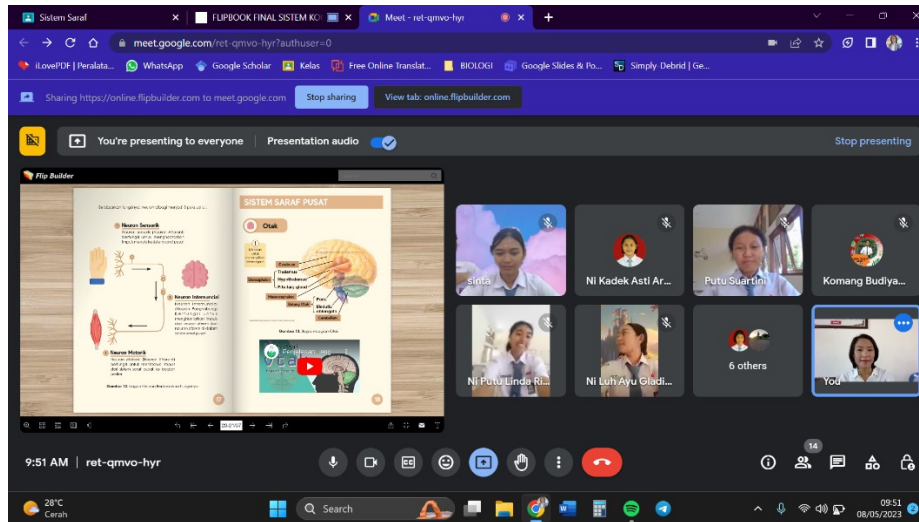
Sistem Saraf
FLIPBOOK FINAL SISTEM KO
Meet - ret-qmvo-hyr
meet.google.com/ret-qmvo-hyr?authuser=0
iLovePDF | Peralata... WhatsApp Google Scholar Kelas Free Online Translat... BIOLOGI Google Slides & Po... Simply Debrid | Ge...
Sharing https://online.flipbuilder.com to meet.google.com
Stop sharing
View tab: online.flipbuilder.com
You're presenting to everyone
Presentation audio
Stop presenting
Flip Builder
Neuron Sensorik
Neuron Intermuncial
Neuron Motorik
SISTEM SARAF PUSAT
Otak
Cerebrum
Thalamus
Hypothalamus
Pituitary gland
Mesencephalon
Pons
Medulla oblongata
Cerebellum
Spinal cord
sinta
Ni Kadek Asti Ar...
Putu Suartini
Komang Budiya...
Ni Putu Linda Ri...
Ni Luh Ayu Gladi...
6 others
You
14
9:51 AM | ret-qmvo-hyr
28°C
Cerah
Search
09:51
08/05/2023